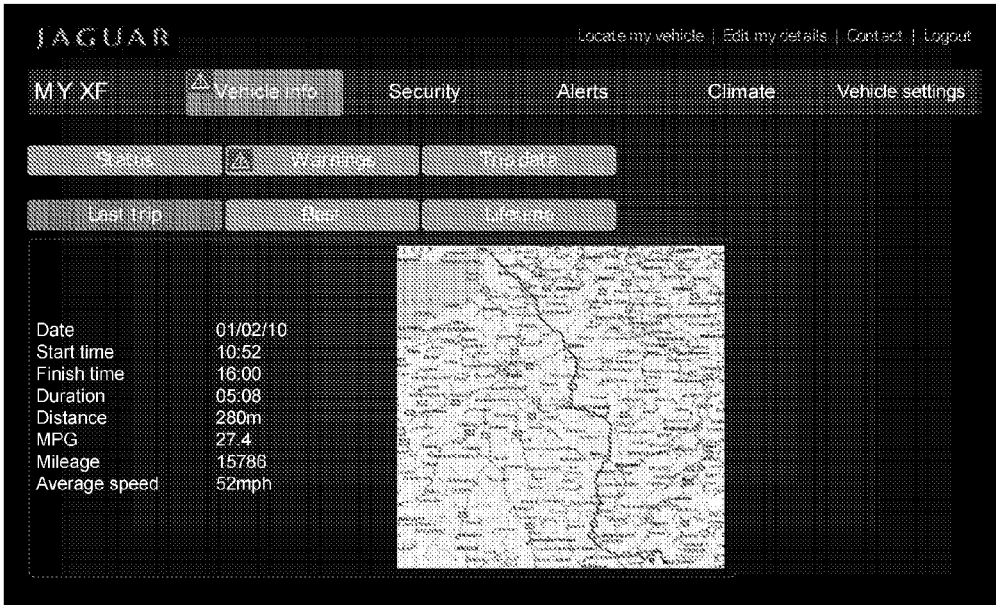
JAGUAR

Locate my vehicle | Edit my details | Contact | Logout

MY XF

Vehicle info

Security

Alerts

Climate

Vehicle settings

Status

Warnings

Trip data

Last trip

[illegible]

Lifetime

| | |
|---|---|
| Date | 01/02/10 |
| Start time | 10:52 |
| Finish time | 16:00 |
| Duration | 05:08 |
| Distance | 280m |
| MPG | 27.4 |
| Mileage | 15786 |
| Average speed | 52mph |